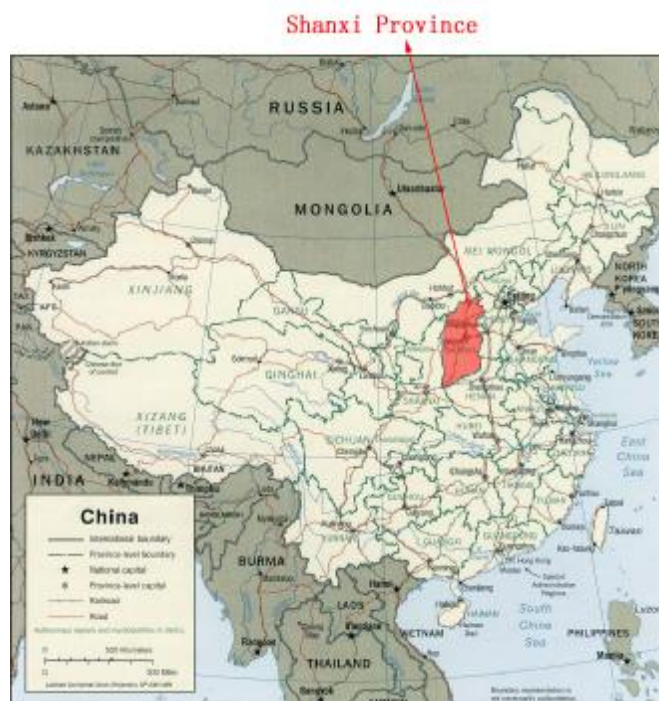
Shanxi Province

RUSSIA

KAZAKHSTAN

MONGOLIA

Ulaanbaatar

NEI MONGOL

KYRGYZSTAN

Bishkek

NORTH KOREA

SOUTH KOREA

XINJIANG

GANSU

QINGHAI

Yellow Sea

XIZANG (TIBET)

SICHUAN

East China Sea

INDIA

NEPAL

Kathmandu

BHUTAN

China

International boundary

Province-level boundary

National capital

Province-level capital

Railroad

Road

BURMA

Taiwan

Hong Kong

Macau

LAOS

Hanoi

South China Sea

VIETNAM

PHILIPPINES

Manila

THAILAND

Rangoon

Bangkok

Vientiane

0 500 Kilometers

0 500 Miles